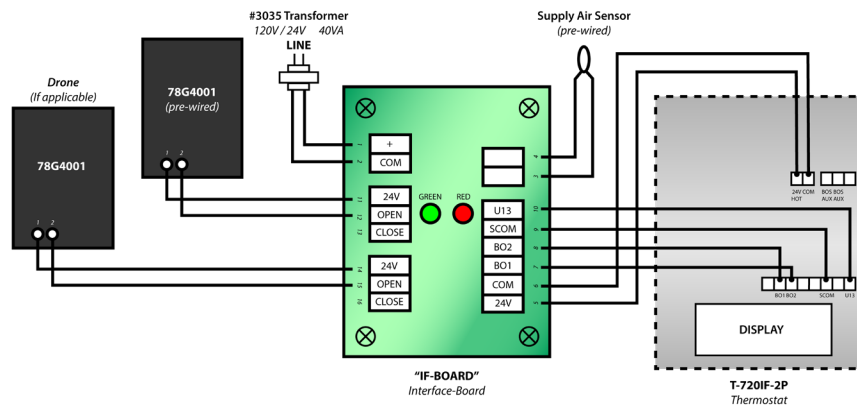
#3035 Transformer
120V / 24V 40VA
LINE

Supply Air Sensor
(pre-wired)

Drone
(If applicable)

78G4001

78G4001
(pre-wired)

1 2

1 2

1
+
2
COM

11
24V
12
OPEN
13
CLOSE

14
24V
15
OPEN
16
CLOSE

GREEN
RED

4
3

10
U13
9
SCOM
8
BO2
7
BO1
6
COM
5
24V

24V COM
HOT

BOS BOS
AUX AUX

BO1 BO2
SCOM
U13

DISPLAY

"IF-BOARD"
Interface-Board

T-720IF-2P
Thermostat